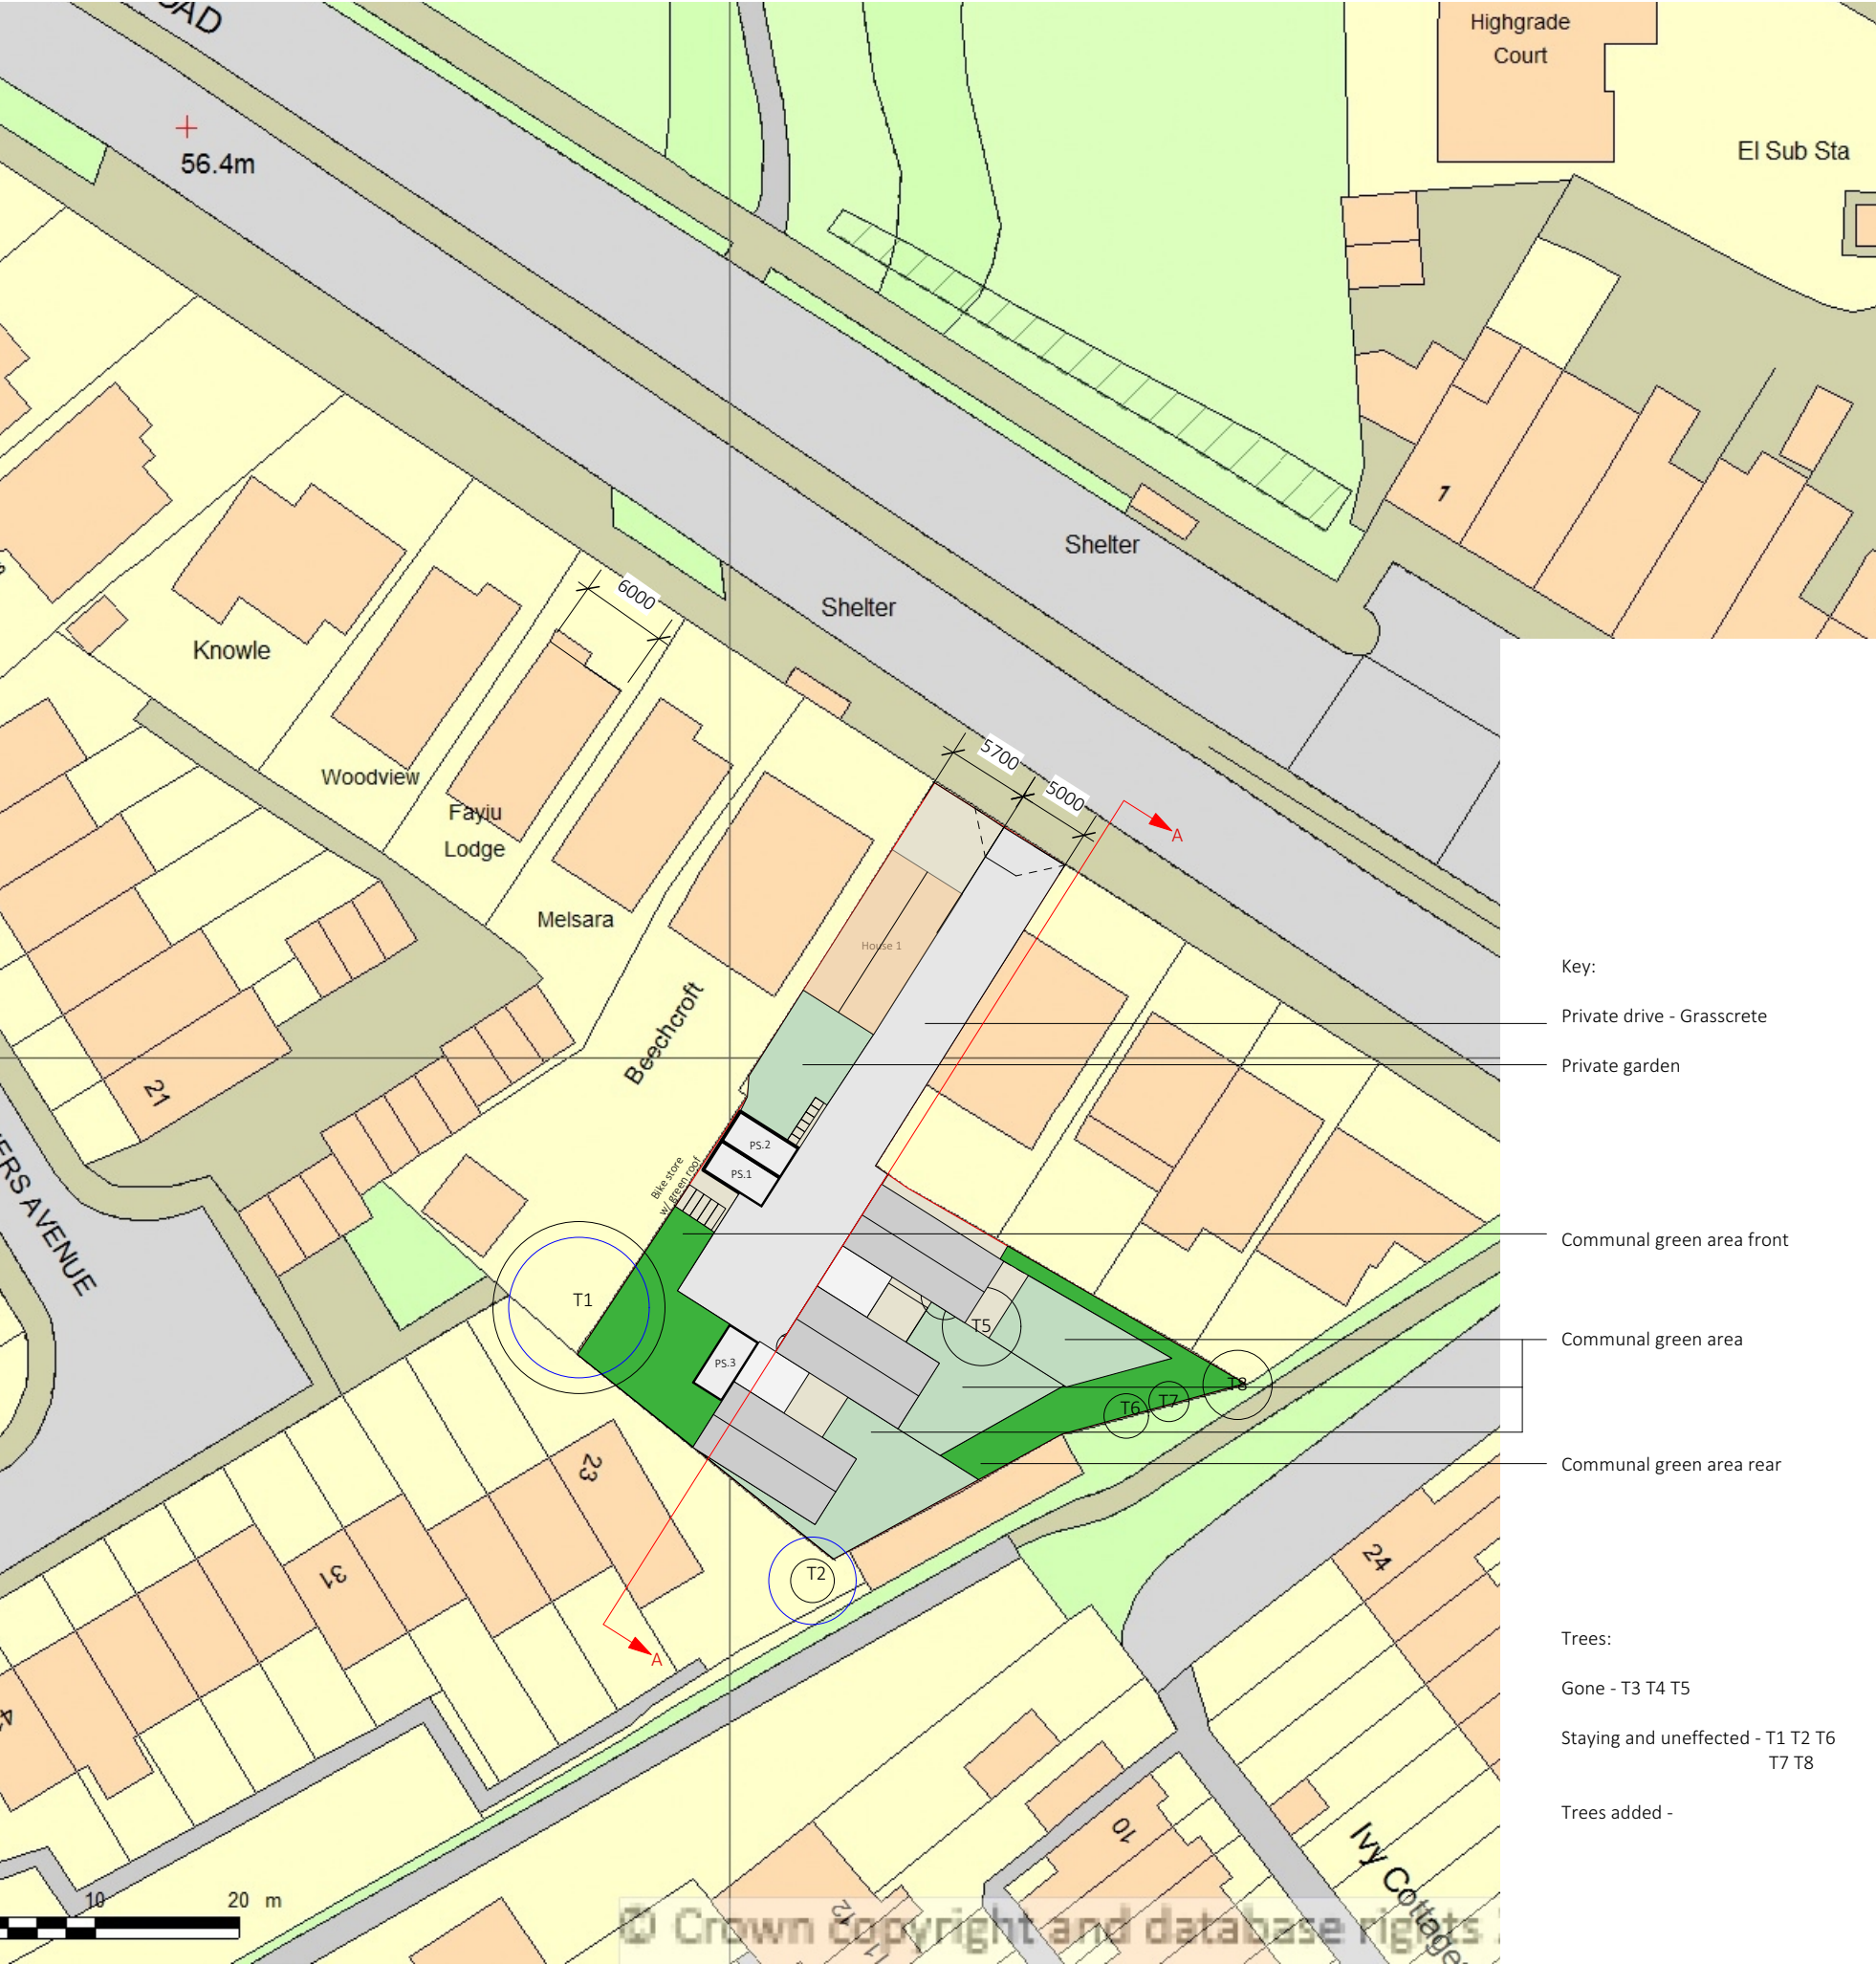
OAD

56.4m

Highgrade Court

El Sub Sta

Shelter

Shelter

1

Knowle

6000

Woodview

Fayiu Lodge

Melsara

5700

5000

A

House 1

Beechcroft

21

ERS AVENUE

PS.2

PS.1

Bike store w/ green roof

T1

PS.3

T5

T6

T7

T8

23

31

T2

A

24

10

Ivy Cottages

10 20 m

© Crown copyright and database rights

Key:

Private drive - Grasscrete

Private garden

Communal green area front

Communal green area

Communal green area rear

Trees:

Gone - T3 T4 T5

Staying and uneffected - T1 T2 T6 T7 T8

Trees added -